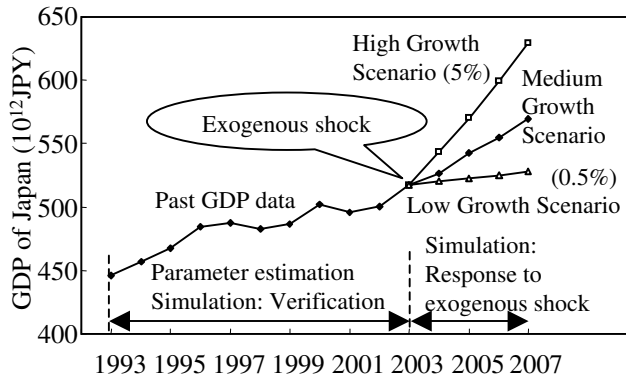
GDP of Japan ($10^{12}$JPY)

650
600
550
500
450
400

High Growth Scenario (5%)

Medium Growth Scenario

Exogenous shock

(0.5%)

Past GDP data

Low Growth Scenario

Parameter estimation
Simulation: Verification

Simulation:
Response to exogenous shock

1993 1995 1997 1999 2001 2003 2005 2007